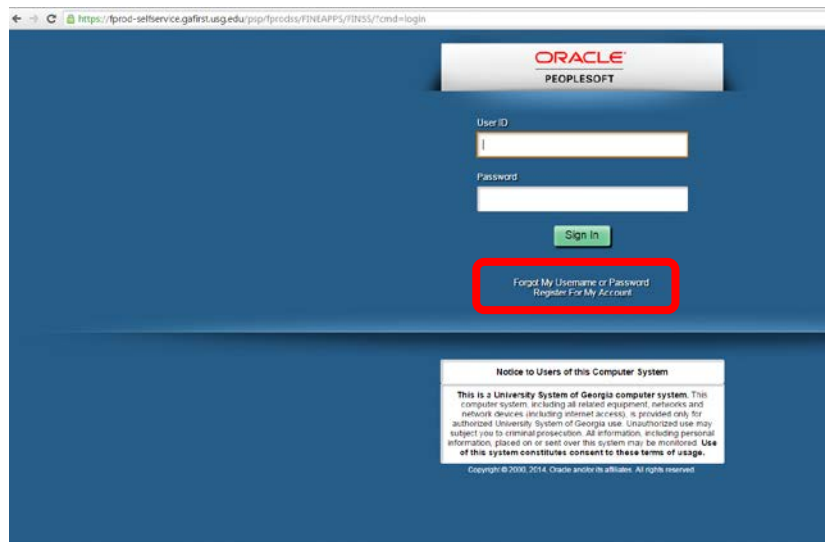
https://fprod-selfservice.gafirst.usg.edu/psp/fprodss/FINEAPPS/FINSS/?cmd=login

ORACLE
PEOPLESOFT

User ID

Password

Sign In

Forgot My Username or Password
Register For My Account

Notice to Users of this Computer System

This is a University System of Georgia computer system. This computer system, including all related equipment, networks and network devices (including internet access), is provided only for authorized University System of Georgia use. Unauthorized use may subject you to criminal prosecution. All information, including personal information, placed on or sent over this system may be monitored. Use of this system constitutes consent to these terms of usage.

Copyright © 2000, 2014, Oracle and/or its affiliates. All rights reserved.